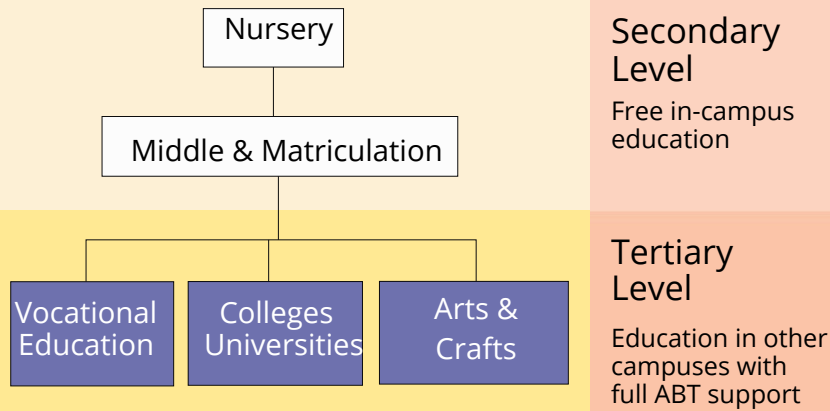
Nursery

Middle & Matriculation

Vocational Education

Colleges Universities

Arts & Crafts

Secondary Level

Free in-campus education

Tertiary Level

Education in other campuses with full ABT support